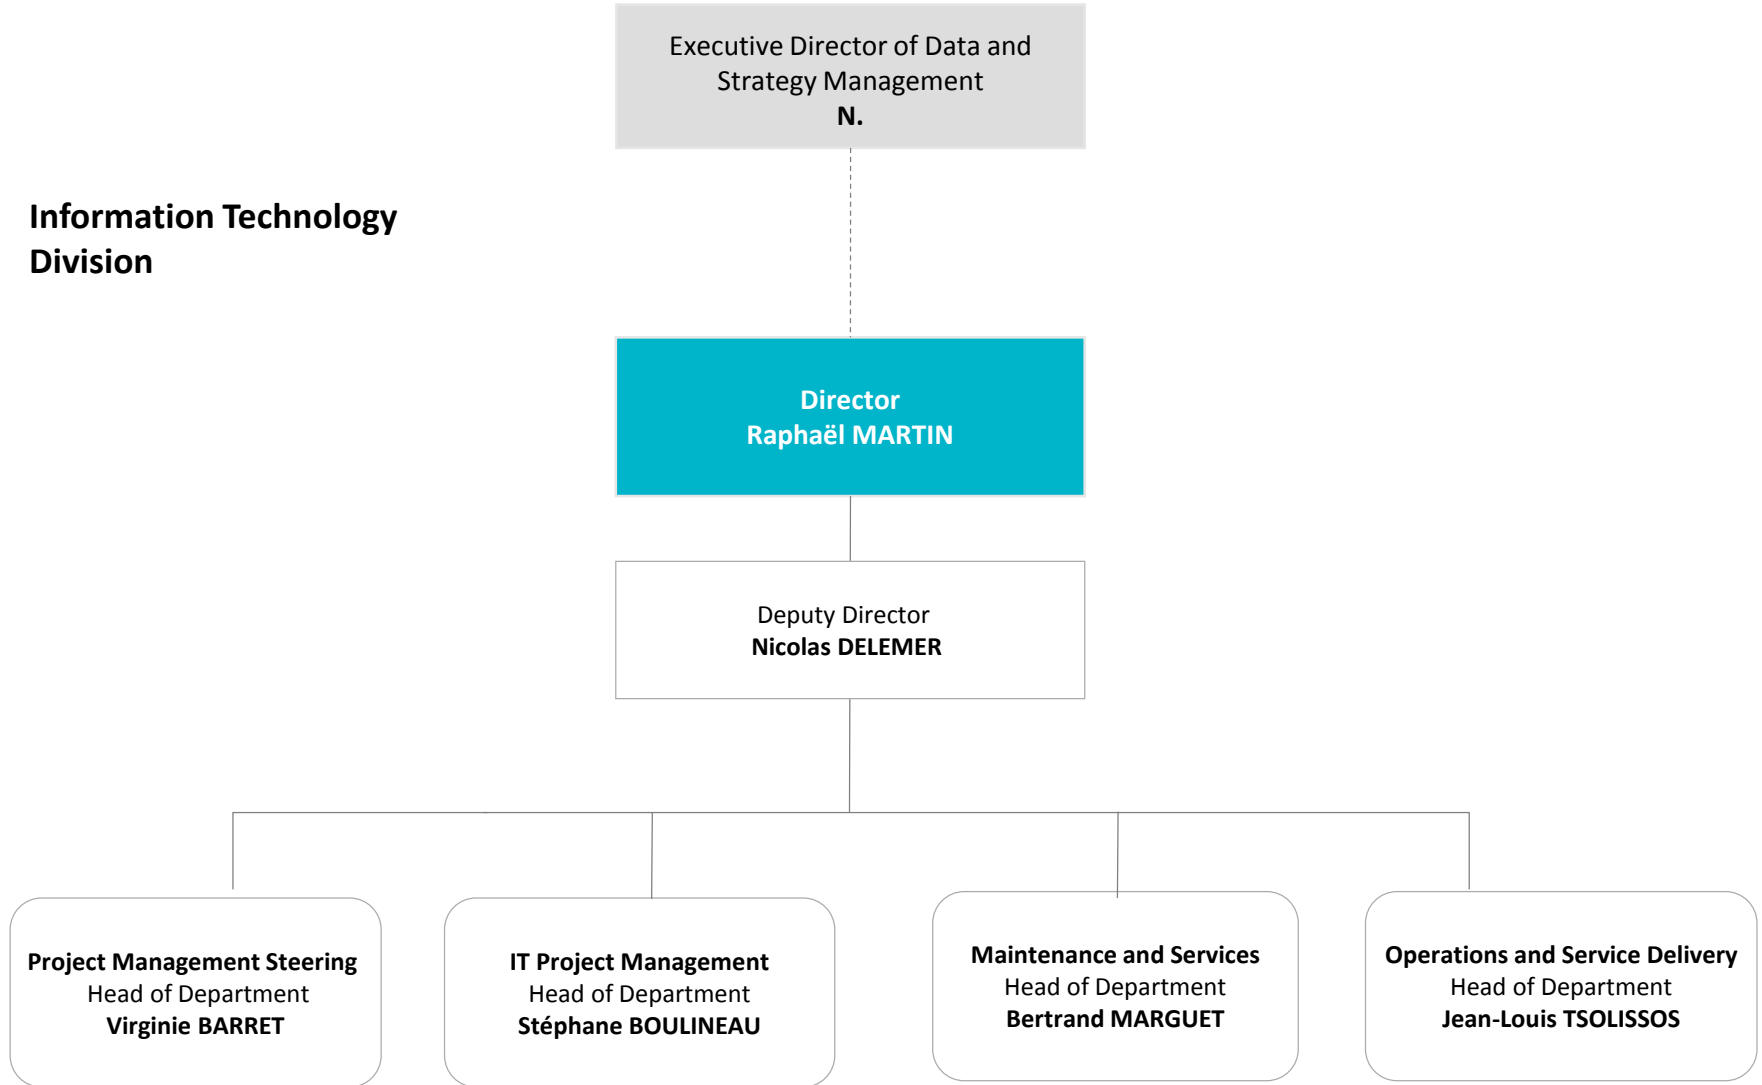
Executive Director of Data and Strategy Management
N.

Information Technology Division

Director
Raphaël MARTIN

Deputy Director
Nicolas DELEMER

Project Management Steering
Head of Department
Virginie BARRET

IT Project Management
Head of Department
Stéphane BOULINEAU

Maintenance and Services
Head of Department
Bertrand MARGUET

Operations and Service Delivery
Head of Department
Jean-Louis TSOLISSOS